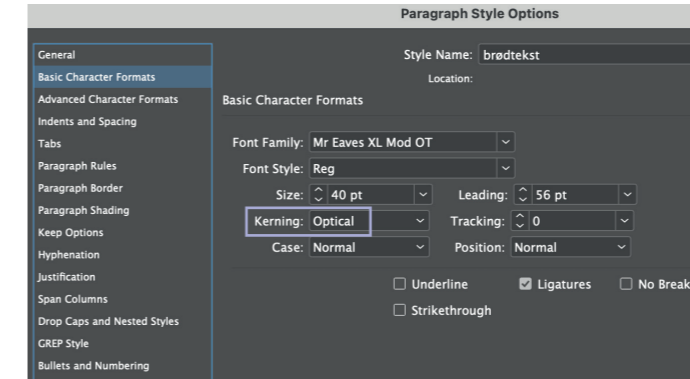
Paragraph Style Options

General
Basic Character Formats
Advanced Character Formats
Indents and Spacing
Tabs
Paragraph Rules
Paragraph Border
Paragraph Shading
Keep Options
Hyphenation
Justification
Span Columns
Drop Caps and Nested Styles
GREP Style
Bullets and Numbering

Style Name: brødtekst
Location:
Basic Character Formats

Font Family: Mr Eaves XL Mod OT
Font Style: Reg
Size: 40 pt
Leading: 56 pt
Kerning: Optical
Tracking: 0
Case: Normal
Position: Normal

Underline
Ligatures
No Break
Strikethrough